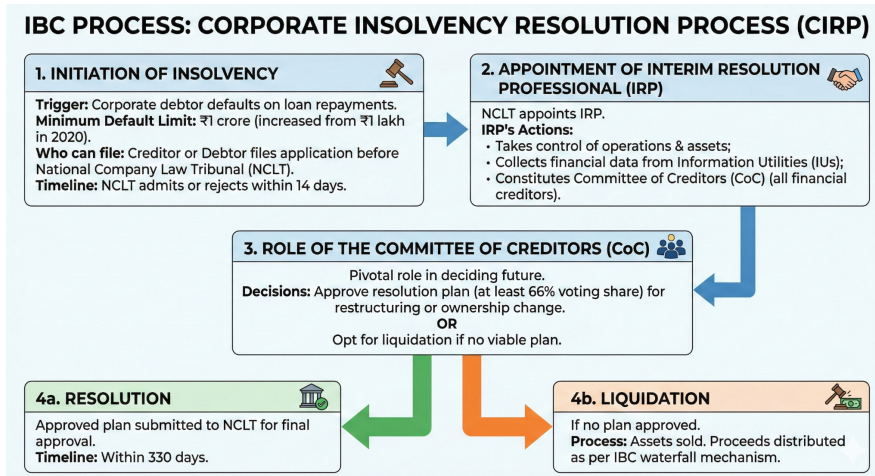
IBC PROCESS: CORPORATE INSOLVENCY RESOLUTION PROCESS (CIRP)

1. INITIATION OF INSOLVENCY

Trigger: Corporate debtor defaults on loan repayments.
Minimum Default Limit: ₹1 crore (increased from ₹1 lakh in 2020).
Who can file: Creditor or Debtor files application before National Company Law Tribunal (NCLT).
Timeline: NCLT admits or rejects within 14 days.

2. APPOINTMENT OF INTERIM RESOLUTION PROFESSIONAL (IRP)

NCLT appoints IRP.
IRP's Actions:
• Takes control of operations & assets;
• Collects financial data from Information Utilities (IUs);
• Constitutes Committee of Creditors (CoC) (all financial creditors).

3. ROLE OF THE COMMITTEE OF CREDITORS (CoC)

Pivotal role in deciding future.
Decisions: Approve resolution plan (at least 66% voting share) for restructuring or ownership change.
OR
Opt for liquidation if no viable plan.

4a. RESOLUTION

Approved plan submitted to NCLT for final approval.
Timeline: Within 330 days.

4b. LIQUIDATION

If no plan approved.
Process: Assets sold. Proceeds distributed as per IBC waterfall mechanism.